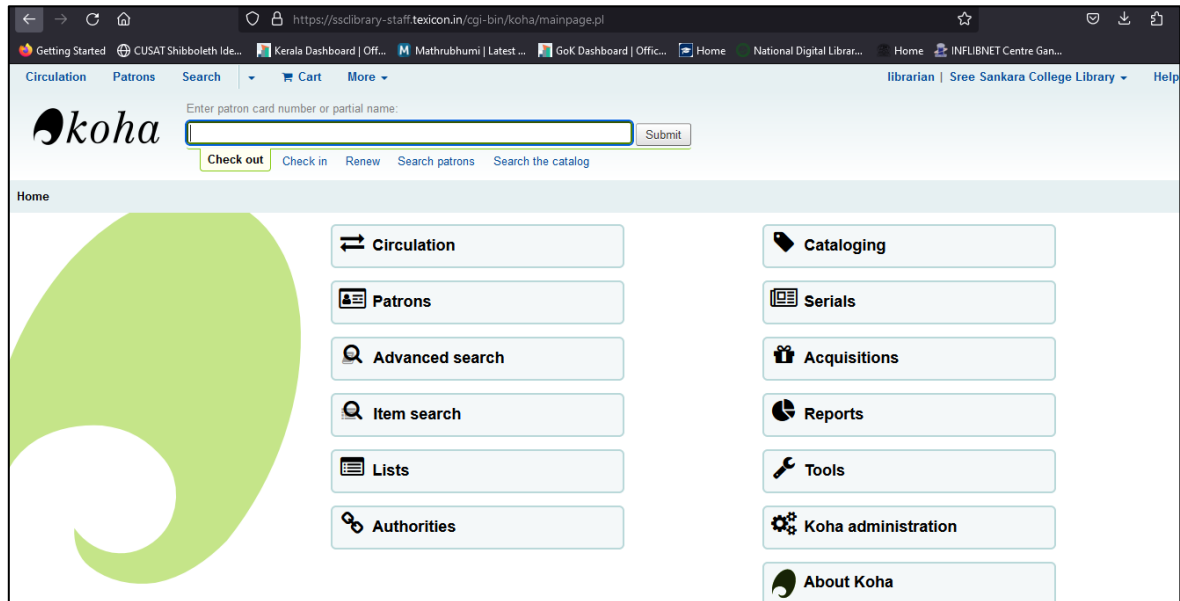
https://ssclibrary-staff.texicon.in/cgi-bin/koha/mainpage.pl

Getting Started CUSAT Shibboleth Ide... Kerala Dashboard | Off... Mathrubhumi | Latest ... GoK Dashboard | Offic... Home National Digital Librar... Home INFLIBNET Centre Gan...

Circulation Patrons Search Cart More librarian | Sree Sankara College Library Help

koha

Enter patron card number or partial name:

Submit

Check out Check in Renew Search patrons Search the catalog

Home

Circulation
Patrons
Advanced search
Item search
Lists
Authorities

Cataloging
Serials
Acquisitions
Reports
Tools
Koha administration
About Koha